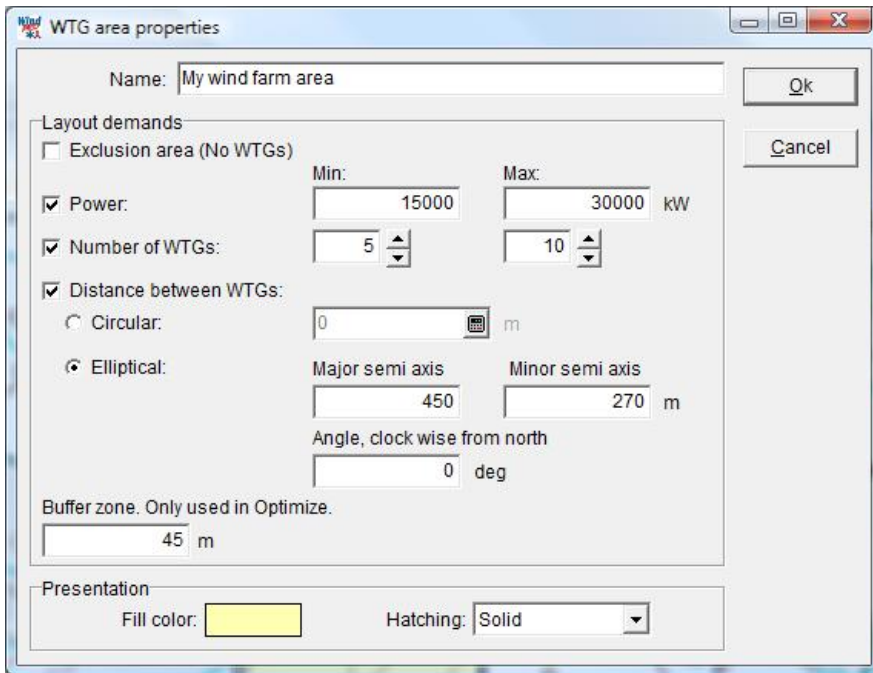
WTG area properties

Name: My wind farm area

Ok

Cancel

Layout demands

Exclusion area (No WTGs)

Min:

Max:

Power: 15000 30000 kW

Number of WTGs: 5 10

Distance between WTGs:

Circular: 0 m

Elliptical: Major semi axis Minor semi axis

450 270 m

Angle, clock wise from north

0 deg

Buffer zone. Only used in Optimize.

45 m

Presentation

Fill color: Hatching: Solid